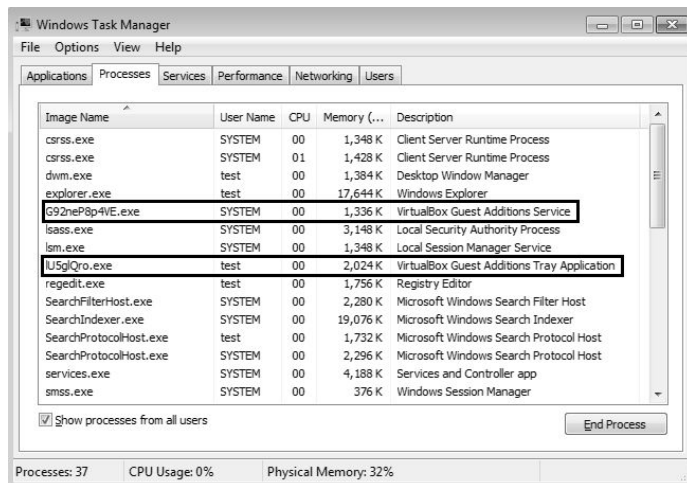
Windows Task Manager

File Options View Help

Applications Processes Services Performance Networking Users

| Image Name | User Name | CPU | Memory (... | Description |
|---|---|---|---|---|
| csrss.exe | SYSTEM | 00 | 1,348 K | Client Server Runtime Process |
| csrss.exe | SYSTEM | 01 | 1,428 K | Client Server Runtime Process |
| dwm.exe | test | 00 | 1,384 K | Desktop Window Manager |
| explorer.exe | test | 00 | 17,644 K | Windows Explorer |
| G92neP8p4VE.exe | SYSTEM | 00 | 1,336 K | VirtualBox Guest Additions Service |
| lsass.exe | SYSTEM | 00 | 3,148 K | Local Security Authority Process |
| lsm.exe | SYSTEM | 00 | 1,348 K | Local Session Manager Service |
| lU5glQro.exe | test | 00 | 2,024 K | VirtualBox Guest Additions Tray Application |
| regedit.exe | test | 00 | 1,756 K | Registry Editor |
| SearchFilterHost.exe | SYSTEM | 00 | 2,280 K | Microsoft Windows Search Filter Host |
| SearchIndexer.exe | SYSTEM | 00 | 19,076 K | Microsoft Windows Search Indexer |
| SearchProtocolHost.exe | test | 00 | 1,732 K | Microsoft Windows Search Protocol Host |
| SearchProtocolHost.exe | SYSTEM | 00 | 2,296 K | Microsoft Windows Search Protocol Host |
| services.exe | SYSTEM | 00 | 4,188 K | Services and Controller app |
| smss.exe | SYSTEM | 00 | 376 K | Windows Session Manager |

Show processes from all users

End Process

Processes: 37 CPU Usage: 0% Physical Memory: 32%